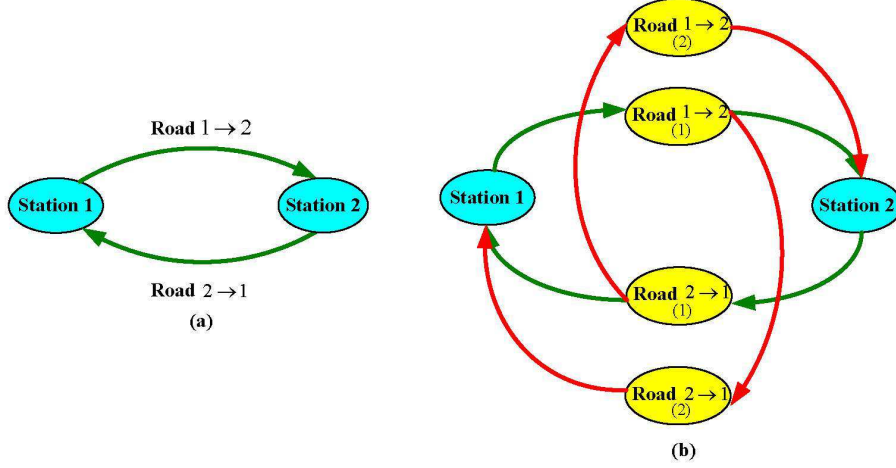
Road $1 \rightarrow 2$

Station 1

Station 2

Road $2 \rightarrow 1$

(a)

Road $1 \rightarrow 2$
(2)

Road $1 \rightarrow 2$
(1)

Station 1

Station 2

Road $2 \rightarrow 1$
(1)

Road $2 \rightarrow 1$
(2)

(b)